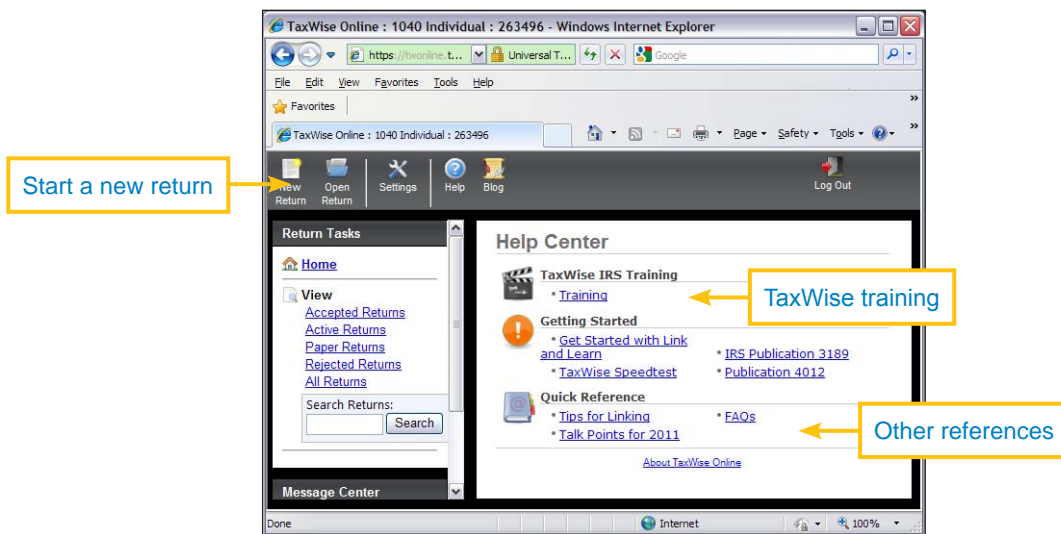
TaxWise Online : 1040 Individual : 263496 - Windows Internet Explorer

https://twonline.t... Universal T... Google

File Edit View Favorites Tools Help

Favorites

TaxWise Online : 1040 Individual : 263496

Page Safety Tools

Start a new return

New Return Open Return Settings Help Blog Log Out

Return Tasks

Home

View
Accepted Returns
Active Returns
Paper Returns
Rejected Returns
All Returns

Search Returns:
Search

Message Center

Help Center

TaxWise IRS Training
• Training

TaxWise training

Getting Started
• Get Started with Link and Learn
• TaxWise Speedtest
• IRS Publication 3189
• Publication 4012

Quick Reference
• Tips for Linking
• Talk Points for 2011
• FAQs

Other references

About TaxWise Online

Done Internet 100%